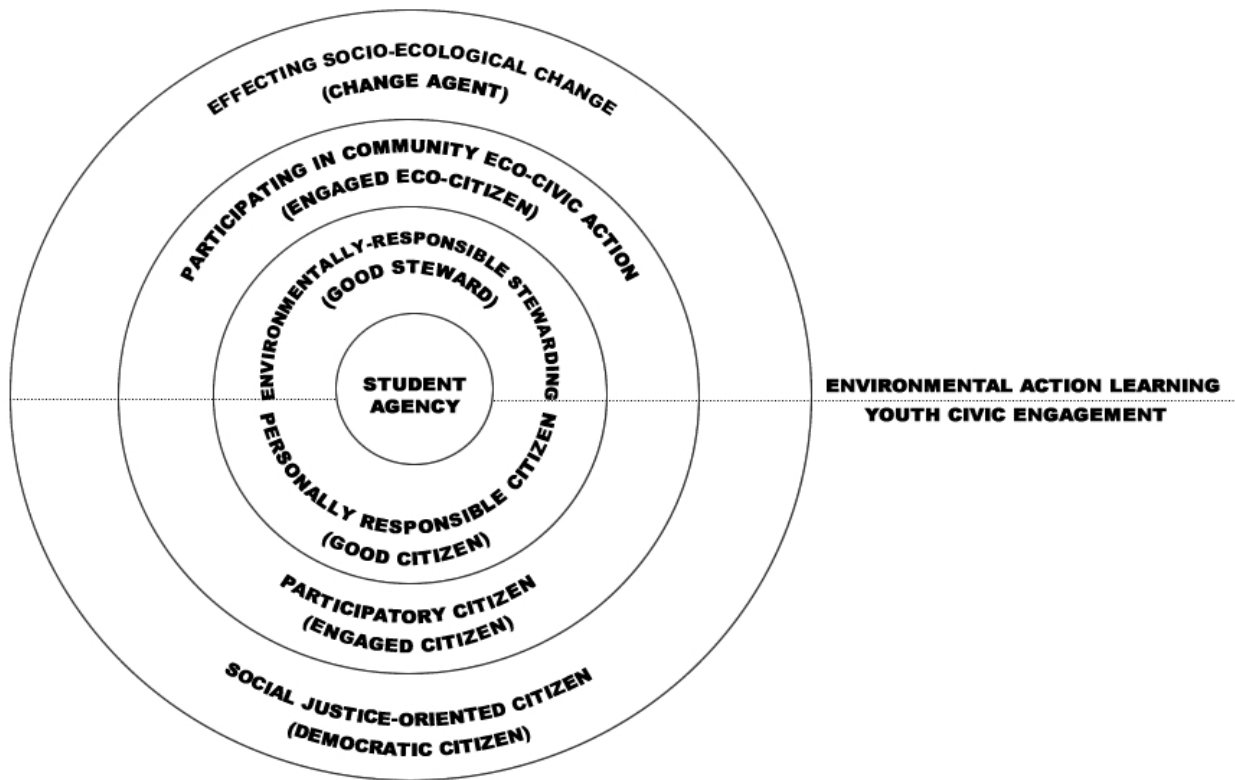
EFFECTING SOCIO-ECOLOGICAL CHANGE
(CHANGE AGENT)

PARTICIPATING IN COMMUNITY ECO-CIVIC ACTION
(ENGAGED ECO-CITIZEN)

ENVIRONMENTALLY-RESPONSIBLE STEWARDING
(GOOD STEWARD)

STUDENT AGENCY

ENVIRONMENTAL ACTION LEARNING
YOUTH CIVIC ENGAGEMENT

PERSONALLY RESPONSIBLE CITIZEN
(GOOD CITIZEN)

PARTICIPATORY CITIZEN
(ENGAGED CITIZEN)

SOCIAL JUSTICE-ORIENTED CITIZEN
(DEMOCRATIC CITIZEN)